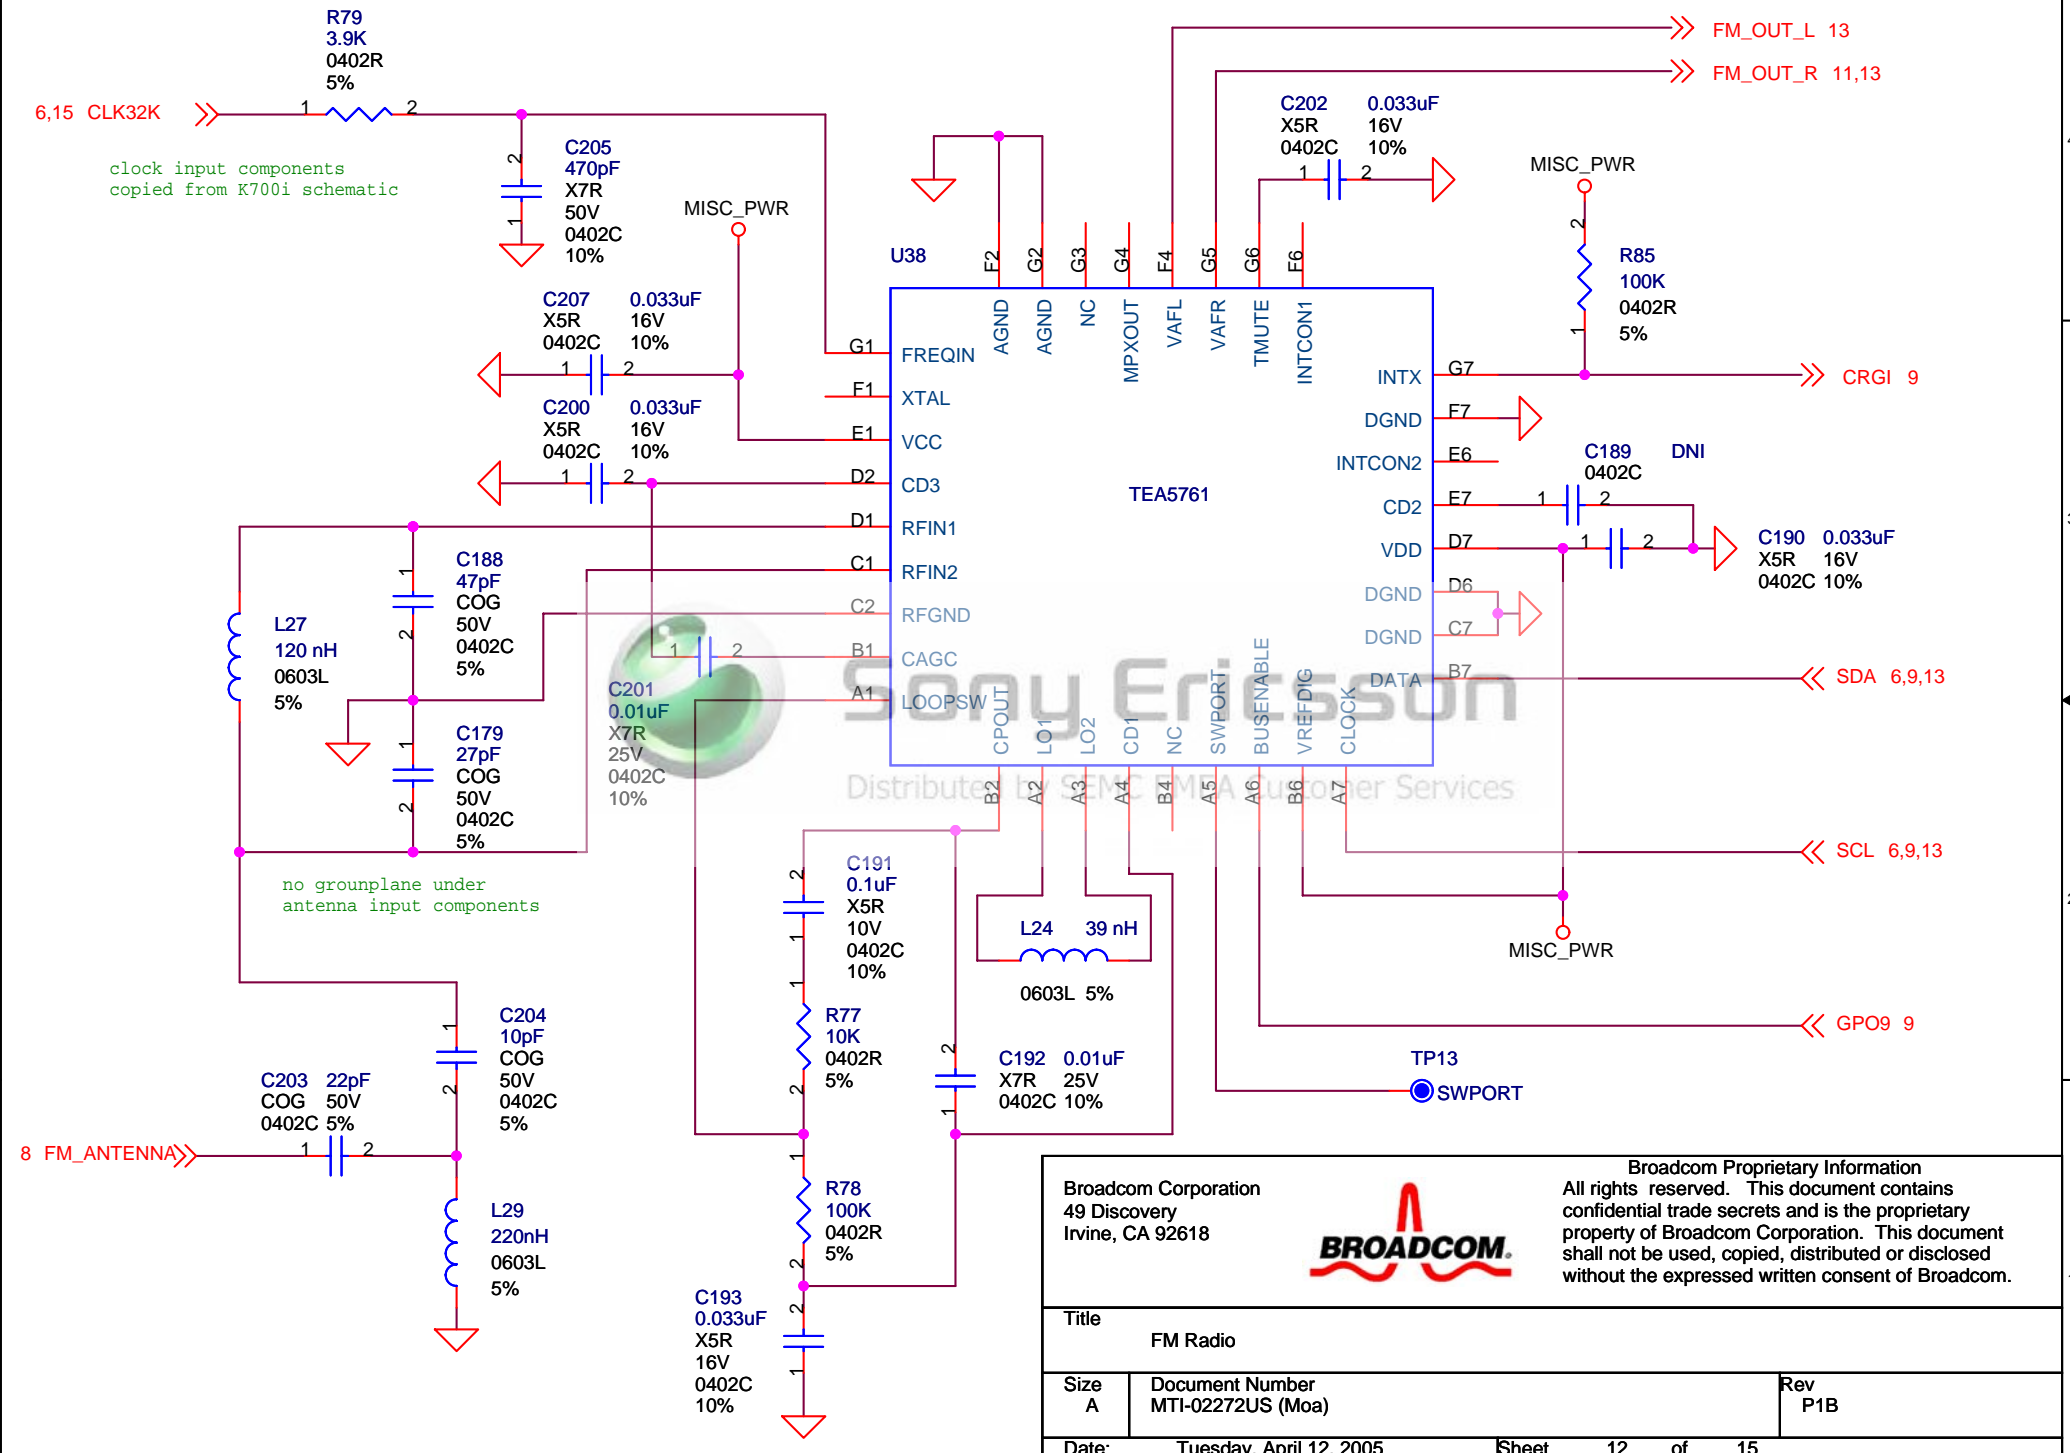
R79
3.9K
0402R
5%

6,15 CLK32K

1 2

clock input components
copied from K700i schematic

C205
470pF
X7R
50V
0402C
10%

MISC_PWR

FM_OUT_L 13
FM_OUT_R 11,13

C202 0.033uF
X5R 16V
0402C 10%

MISC_PWR

U38

F2 G2 G3 G4 F4 G5 G6 F6

AGND AGND NC MPXOUT VAFL VAFR TMUTE INTCON1

R85
100K
0402R
5%

C207 0.033uF
X5R 16V
0402C 10%

G1 FREQIN
F1 XTAL
E1 VCC
D2 CD3
D1 RFIN1
C1 RFIN2
C2 RFGND
B1 CAGC
A1 LOOPSW

C200 0.033uF
X5R 16V
0402C 10%

TEA5761

INTX G7
DGND F7
INTCON2 E6
CD2 E7
VDD D7
DGND D6
DGND C7
DATA B7

CRGI 9

C189 DNI
0402C

C190 0.033uF
X5R 16V
0402C 10%

C188
47pF
COG
50V
0402C
5%

L27
120 nH
0603L
5%

C179
27pF
COG
50V
0402C
5%

C201
0.01uF
X7R
25V
0402C
10%

Sony Ericsson
Distributed by SEMC EMEA Customer Services

CPOUT LO1 LO2 CD1 NC SWPORT BUSENABLE VREFDIG CLOCK

B2 A2 A3 A4 B4 A5 A6 B6 A7

SDA 6,9,13
SCL 6,9,13

MISC_PWR

no grounplane under
antenna input components

C191
0.1uF
X5R
10V
0402C
10%

L24 39 nH
0603L 5%

GPO9 9

C204
10pF
COG
50V
0402C
5%

R77
10K
0402R
5%

C192 0.01uF
X7R 25V
0402C 10%

TP13
SWPORT

C203 22pF
COG 50V
0402C 5%

8 FM_ANTENNA

L29
220nH
0603L
5%

R78
100K
0402R
5%

C193
0.033uF
X5R
16V
0402C
10%

Broadcom Corporation
49 Discovery
Irvine, CA 92618

BROADCOM.

Broadcom Proprietary Information
All rights reserved. This document contains confidential trade secrets and is the proprietary property of Broadcom Corporation. This document shall not be used, copied, distributed or disclosed without the expressed written consent of Broadcom.

Title
FM Radio

Size A
Document Number
MTI-02272US (Moa)
Rev
P1B

Date: Tuesday, April 12, 2005 Sheet 12 of 15